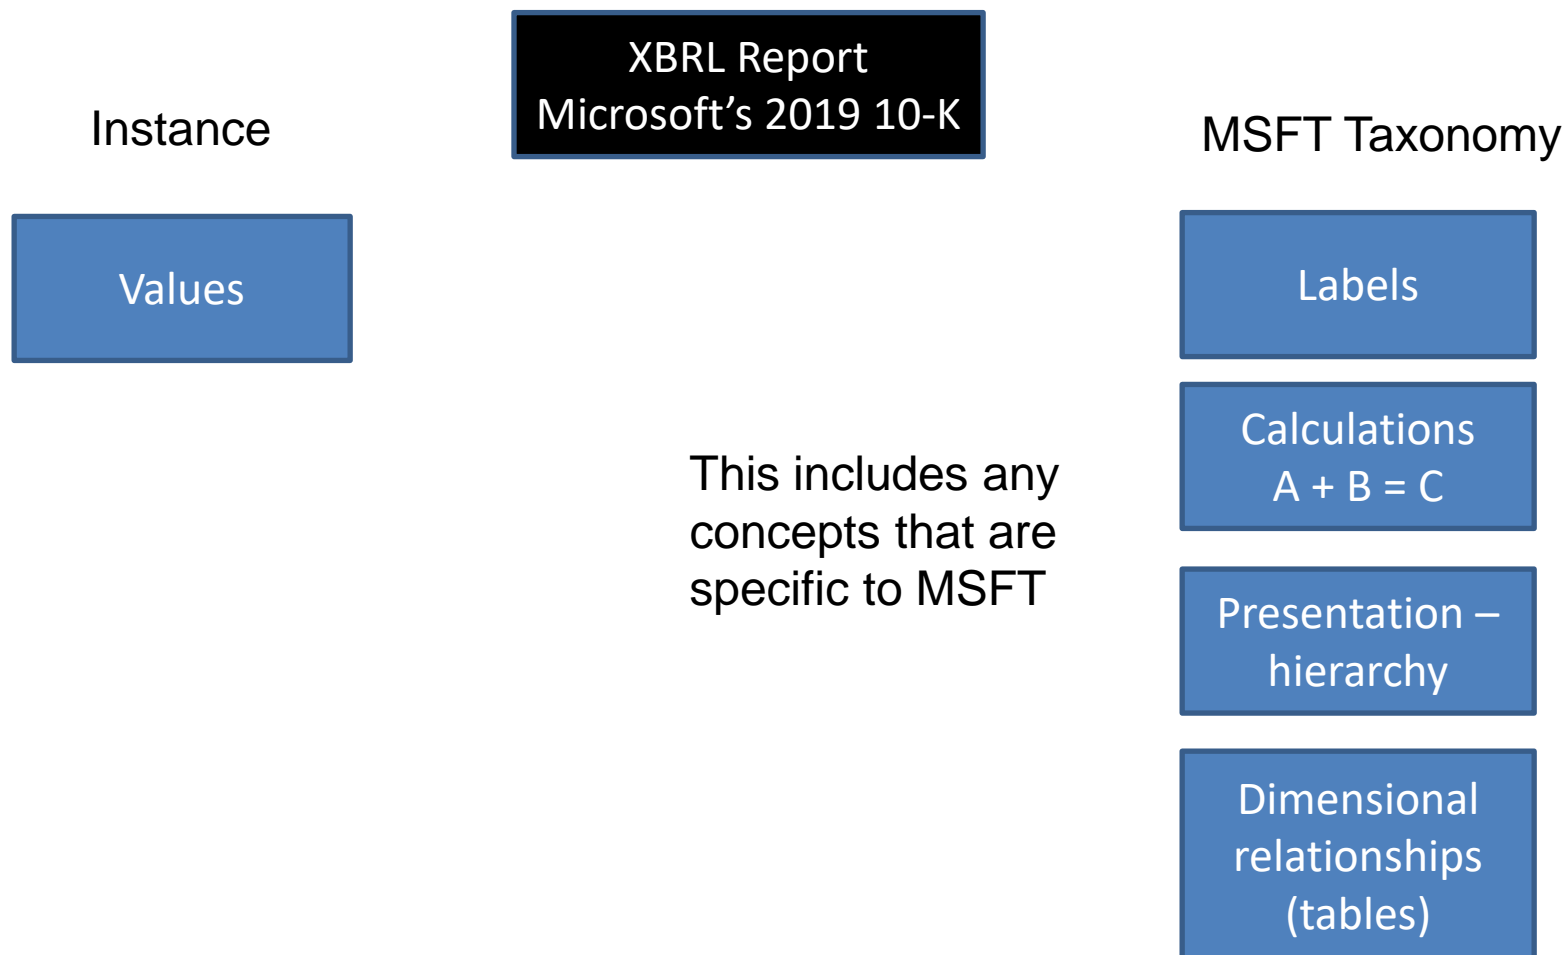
XBRL Report
Microsoft’s 2019 10-K

Instance

Values

MSFT Taxonomy

Labels

Calculations
A + B = C

This includes any concepts that are specific to MSFT

Presentation – hierarchy

Dimensional relationships (tables)